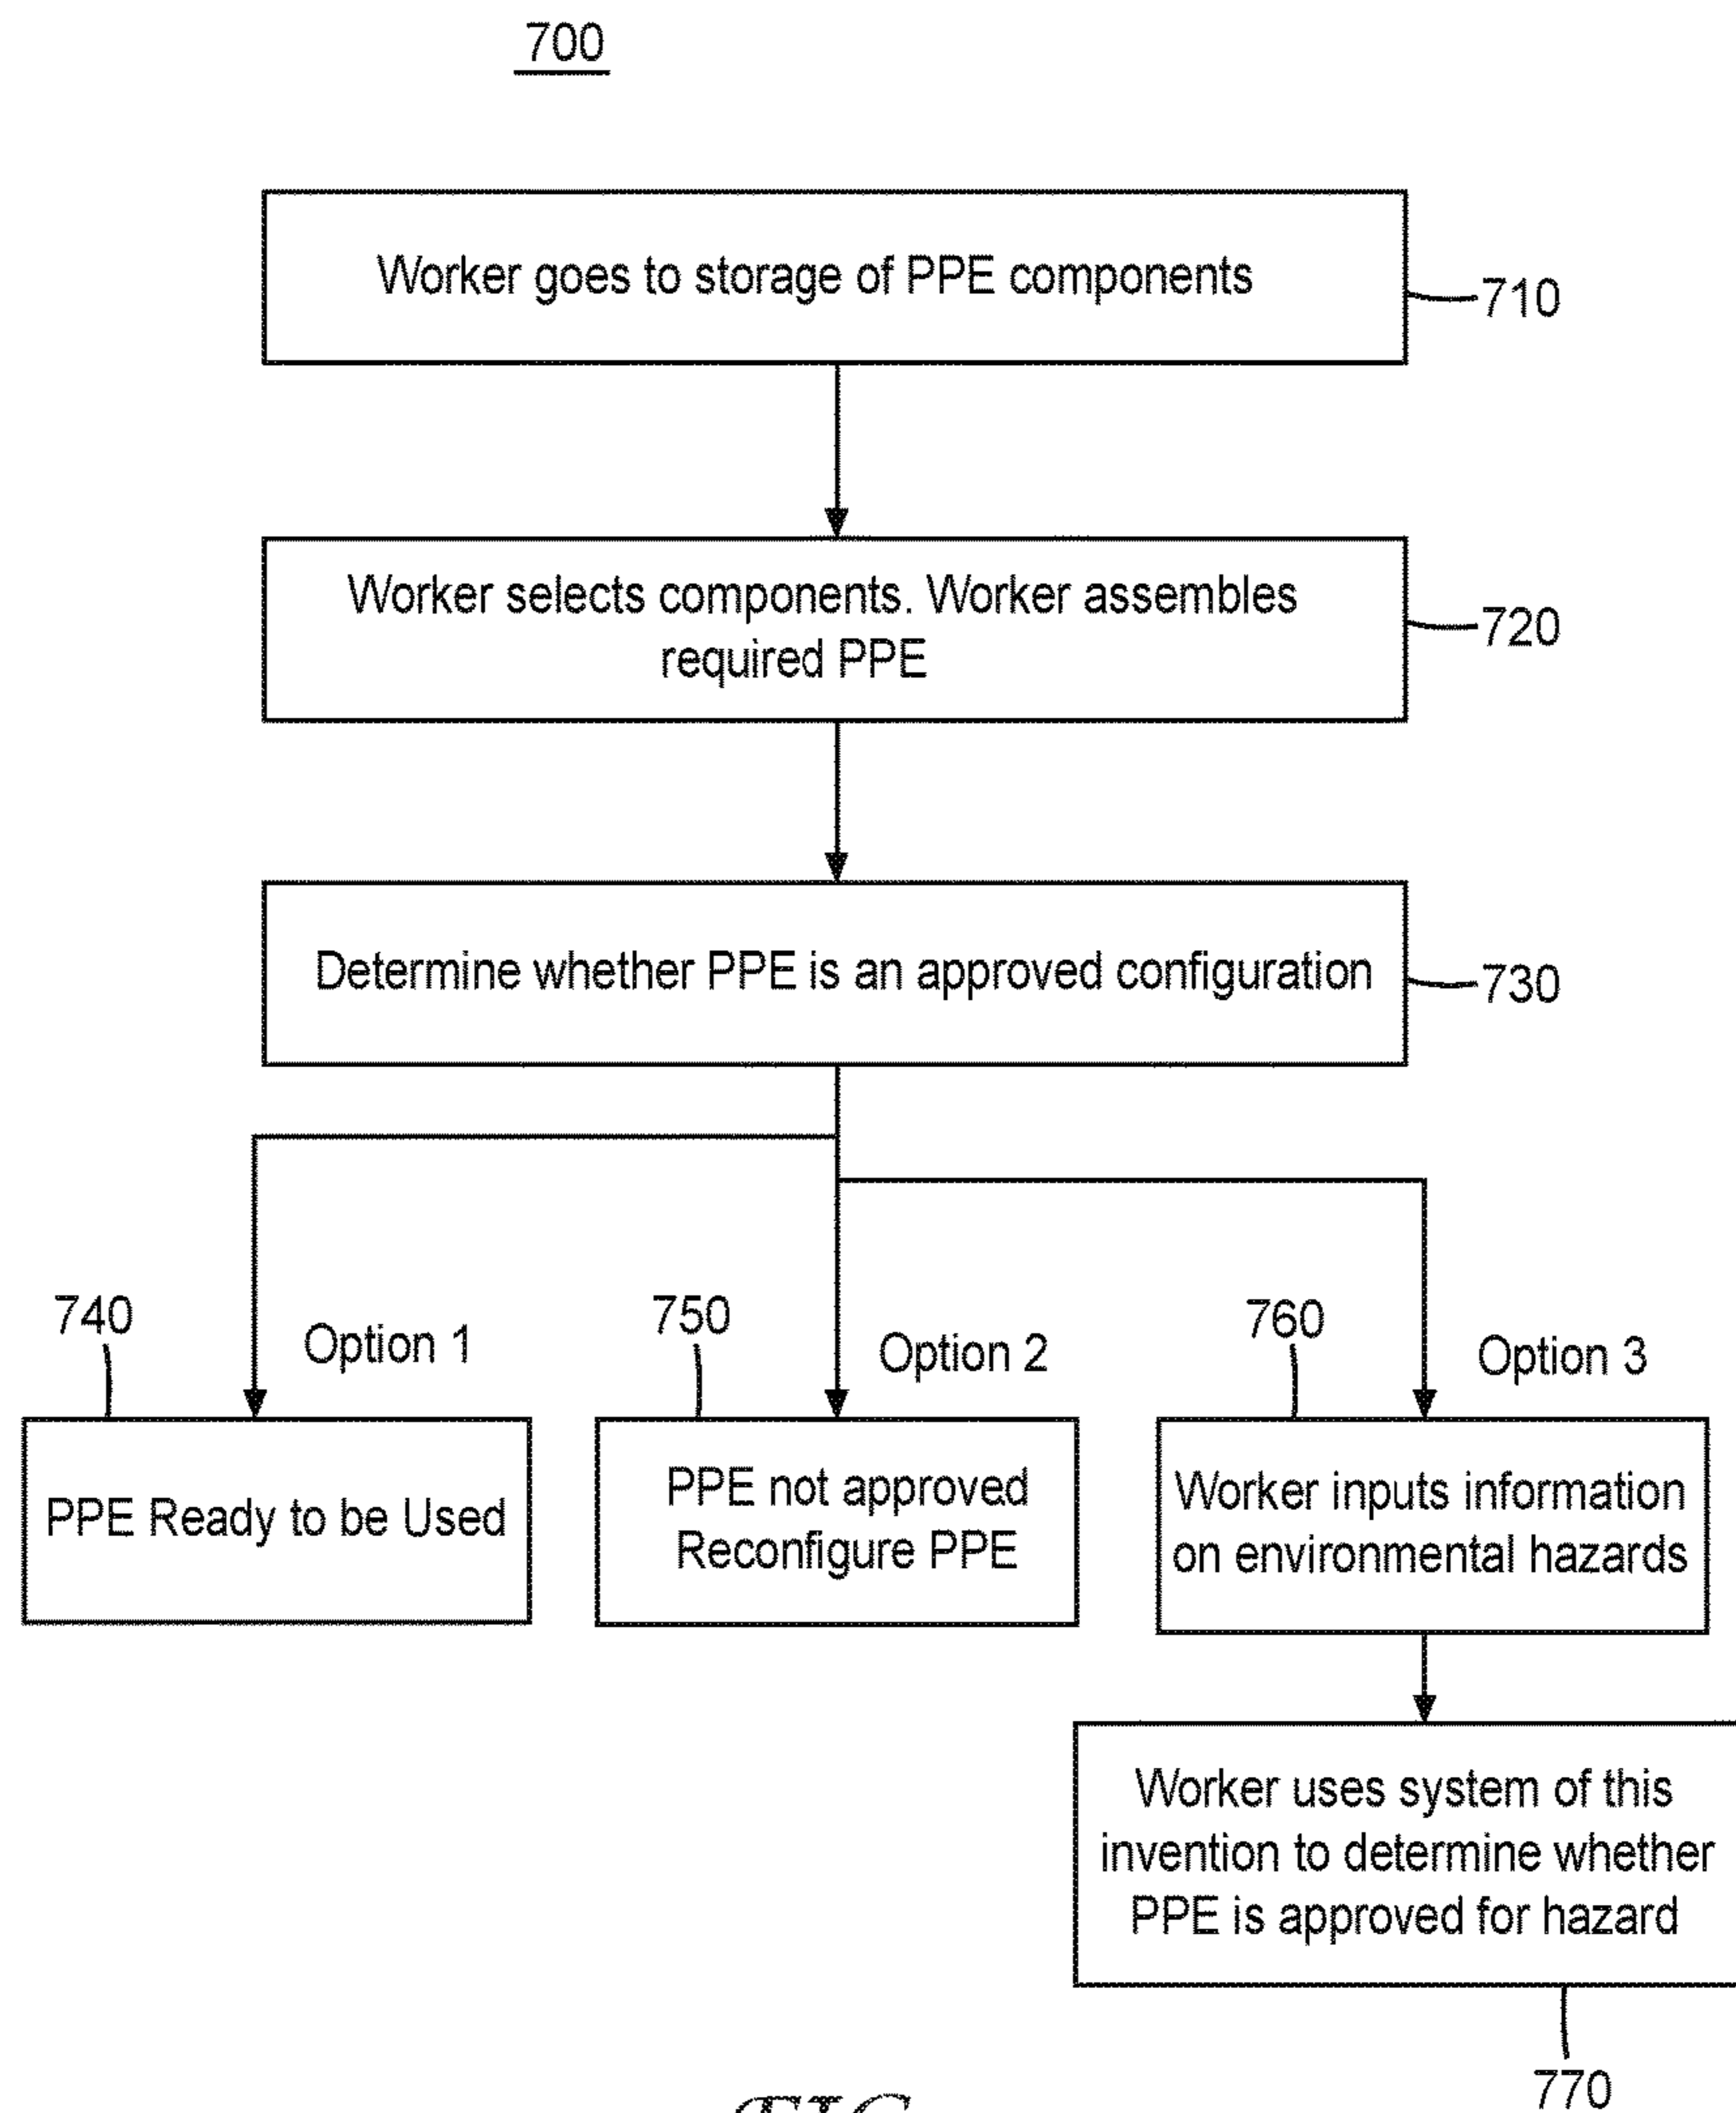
700

Worker goes to storage of PPE components 710

Worker selects components. Worker assembles required PPE 720

Determine whether PPE is an approved configuration 730

740 Option 1

750 Option 2

760 Option 3

PPE Ready to be Used

PPE not approved Reconfigure PPE

Worker inputs information on environmental hazards

Worker uses system of this invention to determine whether PPE is approved for hazard

770

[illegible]